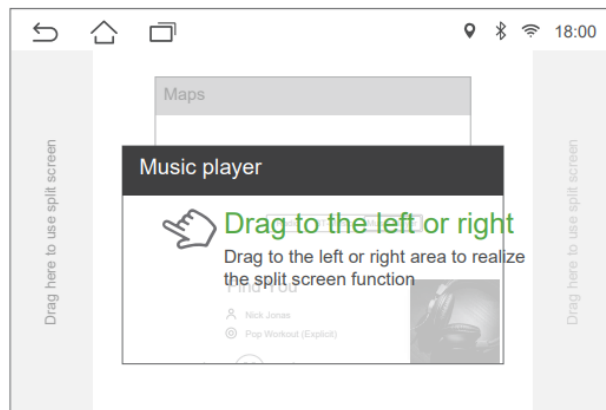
18:00

Drag here to use split screen

Maps

Music player

Drag to the left or right

Drag to the left or right area to realize the split screen function

Find You

Nick Jonas

Pop Workout (Explicit)

Drag here to use split screen